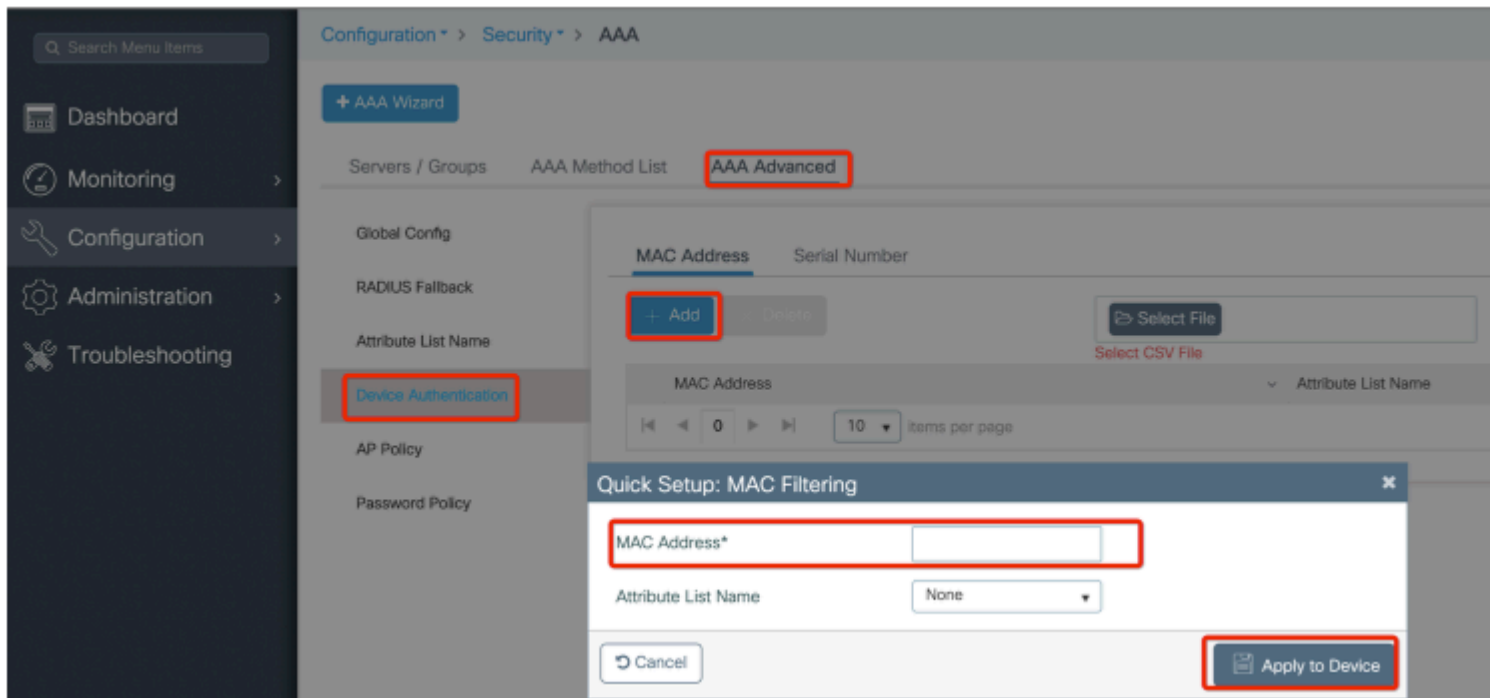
Search Menu Items

Dashboard

Monitoring

Configuration

Administration

Troubleshooting

Configuration > Security > AAA

+ AAA Wizard

Servers / Groups    AAA Method List    AAA Advanced

Global Config

RADIUS Fallback

Attribute List Name

Device Authentication

AP Policy

Password Policy

MAC Address    Serial Number

+ Add    Delete

Select File

Select CSV File

| MAC Address | Attribute List Name |
|---|---|

0    10    items per page

Quick Setup: MAC Filtering

MAC Address*

Attribute List Name    None

Cancel

Apply to Device